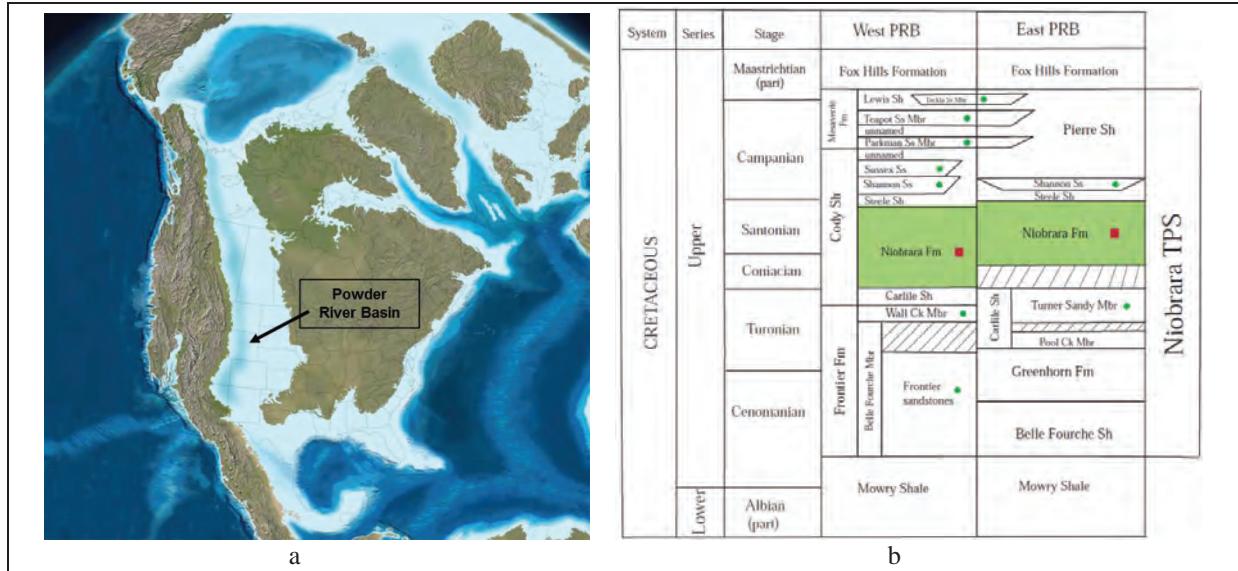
Powder River Basin

| System | Series | Stage | West PRB | East PRB |
|---|---|---|---|---|
| CRETACEOUS | Upper | Maastrichtian (part) | Fox Hills Formation | Fox Hills Formation |
| | | Campanian | Mesaverde Fm: Lewis Sh, Teckla Ss Mbr, Teapot Ss Mbr, unnamed, Parkman Ss Mbr, unnamed; Cody Sh: Sussex Ss, Shannon Ss, Steele Sh | Pierre Sh, Shannon Ss, Steele Sh |
| | | Santonian | Niobrara Fm | Niobrara Fm |
| | | Coniacian | | |
| | | Turonian | Carlile Sh; Frontier Fm: Wall Ck Mbr | Carlile Sh: Turner Sandy Mbr, Pool Ck Mbr |
| | | Cenomanian | Belle Fourche Mbr; Frontier sandstones | Greenhorn Fm; Belle Fourche Sh |
| | Lower | Albian (part) | Mowry Shale | Mowry Shale |

Niobrara TPS

a

b